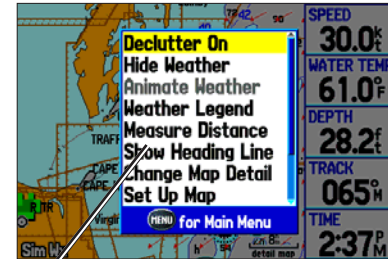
Declutter On
Hide Weather
Animate Weather
Weather Legend
Measure Distance
Show Heading Line
Change Map Detail
Set Up Map
MENU for Main Menu

SPEED
30.0
WATER TEMP
61.0
DEPTH
28.2
TRACK
065°
TIME
2:37

TRAFF
CAPE
R MTR
Sim W
detail map